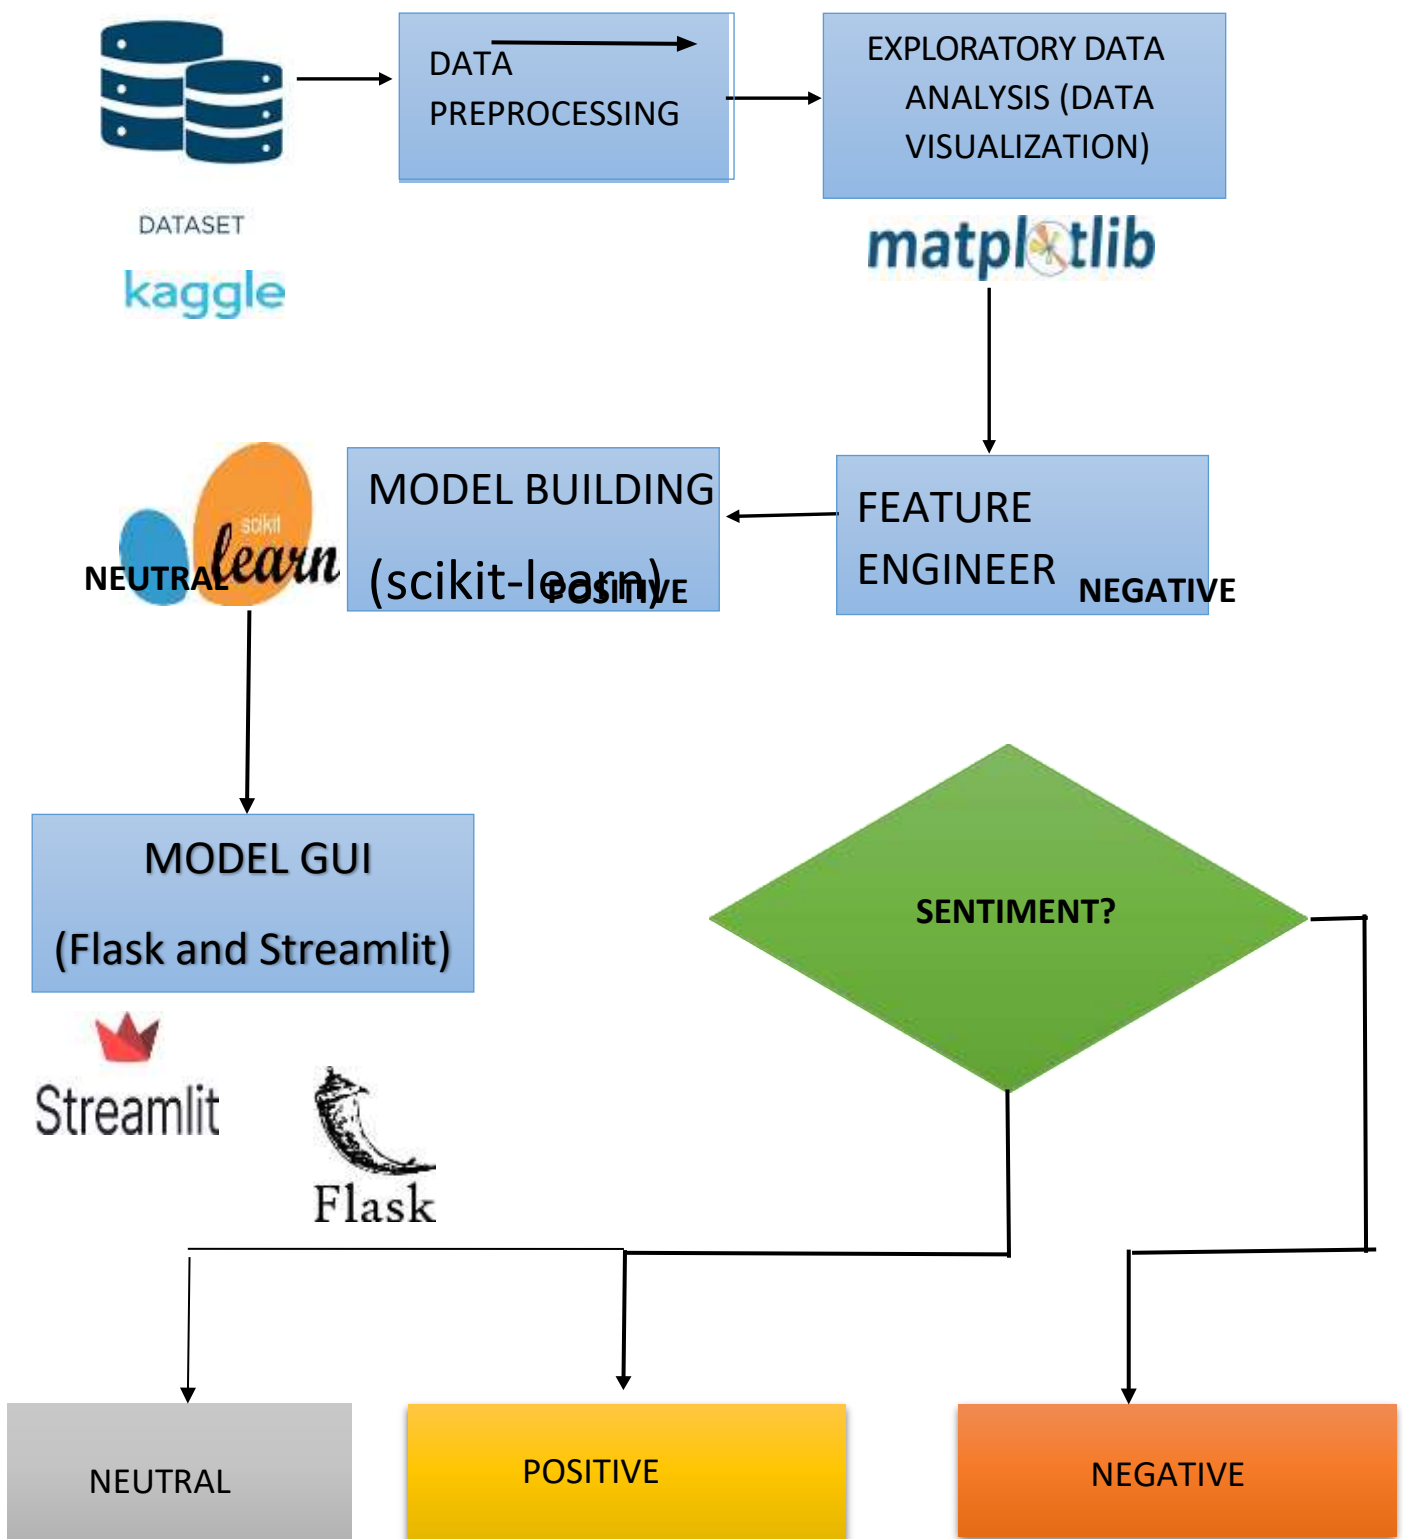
DATASET

kaggle

DATA PREPROCESSING

EXPLORATORY DATA ANALYSIS (DATA VISUALIZATION)

matplotlib

FEATURE ENGINEER

NEGATIVE

MODEL BUILDING

(scikit-learn)

POSITIVE

scikit learn

NEUTRAL

MODEL GUI

(Flask and Streamlit)

Streamlit

Flask

SENTIMENT?

NEUTRAL

POSITIVE

NEGATIVE